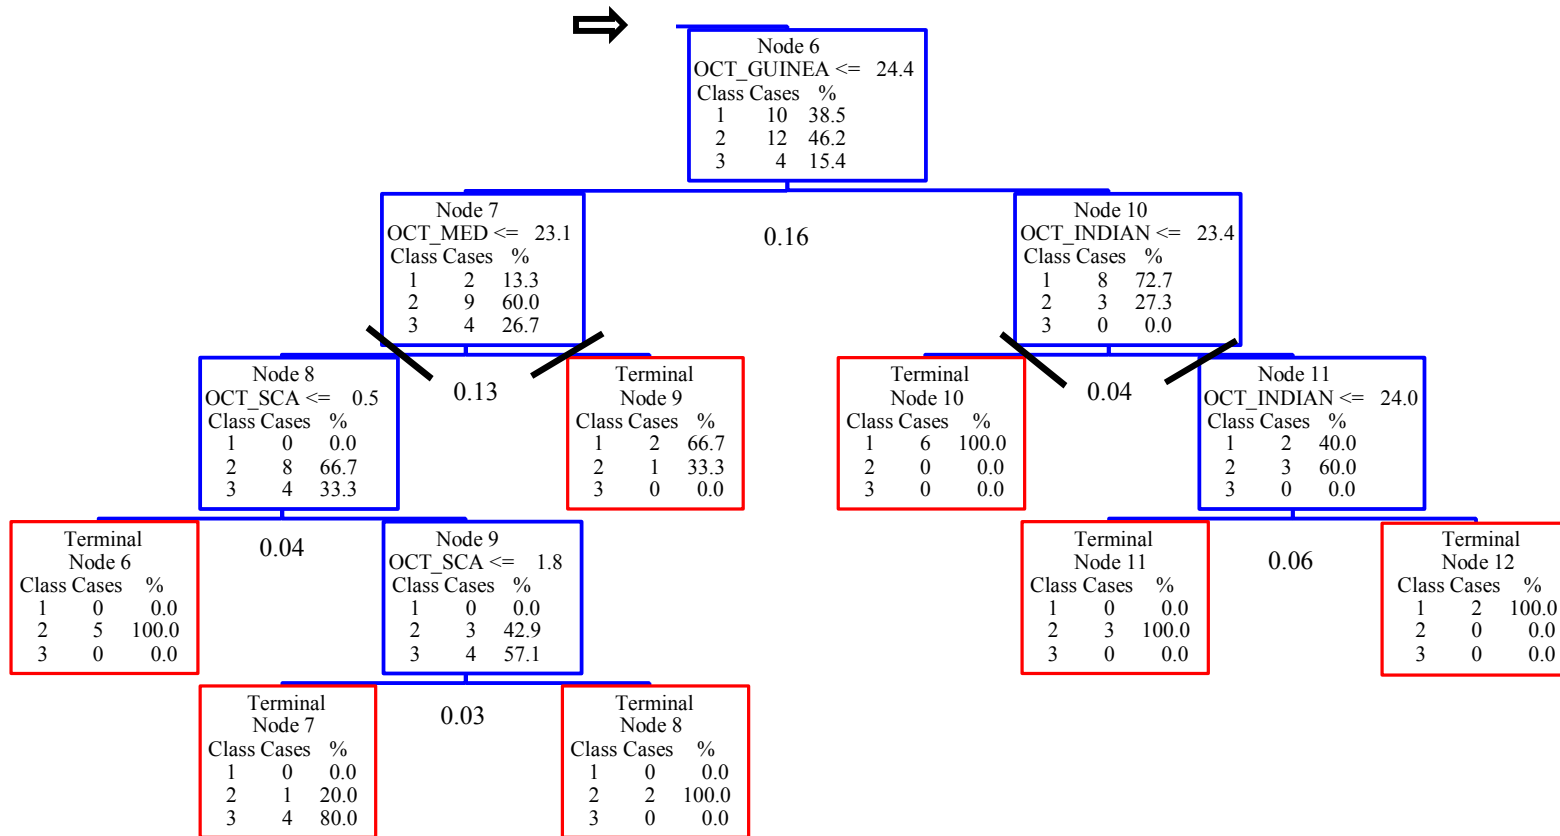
Node 6
OCT_GUINEA <= 24.4

| Class | Cases | % |
|---|---|---|
| 1 | 10 | 38.5 |
| 2 | 12 | 46.2 |
| 3 | 4 | 15.4 |

Node 7
OCT_MED <= 23.1

| Class | Cases | % |
|---|---|---|
| 1 | 2 | 13.3 |
| 2 | 9 | 60.0 |
| 3 | 4 | 26.7 |

0.16

Node 10
OCT_INDIAN <= 23.4

| Class | Cases | % |
|---|---|---|
| 1 | 8 | 72.7 |
| 2 | 3 | 27.3 |
| 3 | 0 | 0.0 |

Node 8
OCT_SCA <= 0.5

| Class | Cases | % |
|---|---|---|
| 1 | 0 | 0.0 |
| 2 | 8 | 66.7 |
| 3 | 4 | 33.3 |

0.13

Terminal
Node 9

| Class | Cases | % |
|---|---|---|
| 1 | 2 | 66.7 |
| 2 | 1 | 33.3 |
| 3 | 0 | 0.0 |

Terminal
Node 10

| Class | Cases | % |
|---|---|---|
| 1 | 6 | 100.0 |
| 2 | 0 | 0.0 |
| 3 | 0 | 0.0 |

0.04

Node 11
OCT_INDIAN <= 24.0

| Class | Cases | % |
|---|---|---|
| 1 | 2 | 40.0 |
| 2 | 3 | 60.0 |
| 3 | 0 | 0.0 |

Terminal
Node 6

| Class | Cases | % |
|---|---|---|
| 1 | 0 | 0.0 |
| 2 | 5 | 100.0 |
| 3 | 0 | 0.0 |

0.04

Node 9
OCT_SCA <= 1.8

| Class | Cases | % |
|---|---|---|
| 1 | 0 | 0.0 |
| 2 | 3 | 42.9 |
| 3 | 4 | 57.1 |

Terminal
Node 11

| Class | Cases | % |
|---|---|---|
| 1 | 0 | 0.0 |
| 2 | 3 | 100.0 |
| 3 | 0 | 0.0 |

0.06

Terminal
Node 12

| Class | Cases | % |
|---|---|---|
| 1 | 2 | 100.0 |
| 2 | 0 | 0.0 |
| 3 | 0 | 0.0 |

Terminal
Node 7

| Class | Cases | % |
|---|---|---|
| 1 | 0 | 0.0 |
| 2 | 1 | 20.0 |
| 3 | 4 | 80.0 |

0.03

Terminal
Node 8

| Class | Cases | % |
|---|---|---|
| 1 | 0 | 0.0 |
| 2 | 2 | 100.0 |
| 3 | 0 | 0.0 |